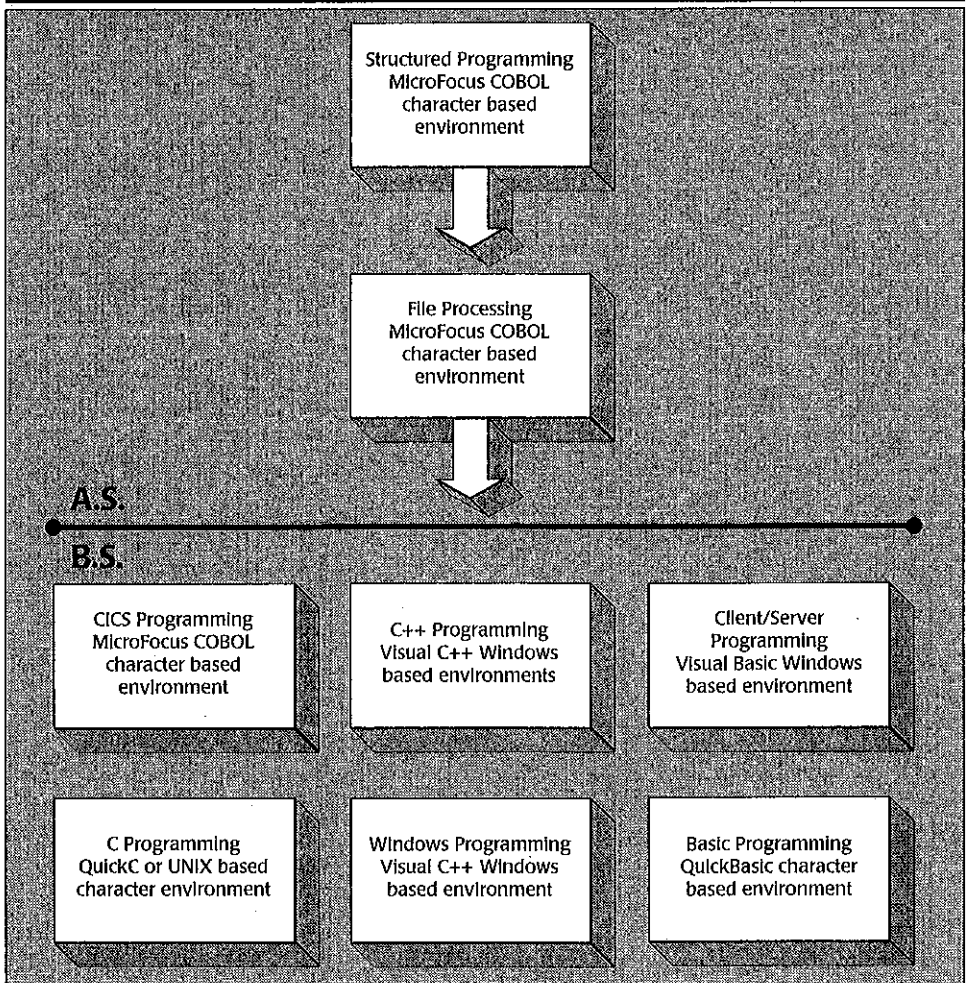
Structured Programming MicroFocus COBOL character based environment

File Processing MicroFocus COBOL character based environment

A.S.

B.S.

CICS Programming MicroFocus COBOL character based environment

C++ Programming Visual C++ Windows based environments

Client/Server Programming Visual Basic Windows based environment

C Programming QuickC or UNIX based character environment

Windows Programming Visual C++ Windows based environment

Basic Programming QuickBasic character based environment